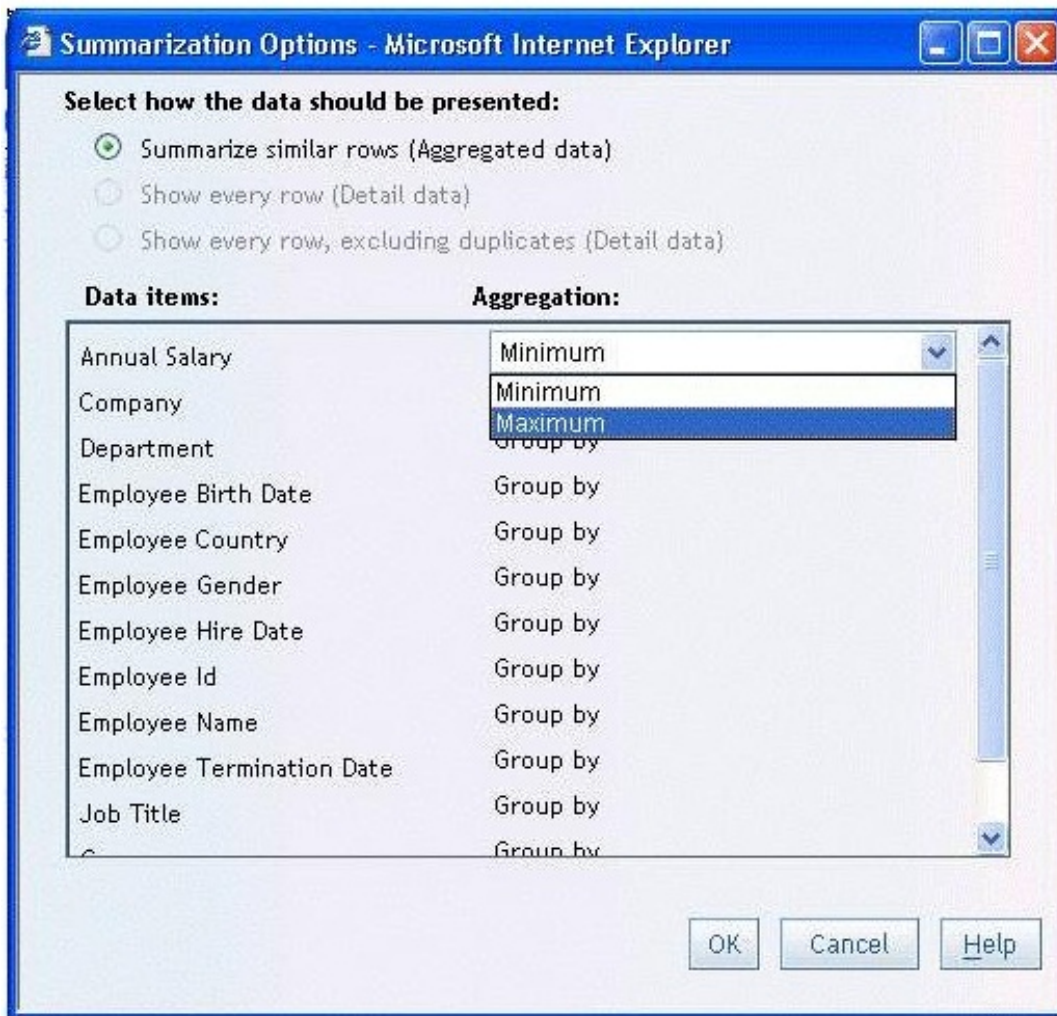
Summarization Options - Microsoft Internet Explorer

Select how the data should be presented:

Summarize similar rows (Aggregated data)

Show every row (Detail data)

Show every row, excluding duplicates (Detail data)

| Data items: | Aggregation: |
|---|---|
| Annual Salary | Minimum |
| Company | Minimum |
| Department | Maximum |
| Employee Birth Date | Group by |
| Employee Country | Group by |
| Employee Gender | Group by |
| Employee Hire Date | Group by |
| Employee Id | Group by |
| Employee Name | Group by |
| Employee Termination Date | Group by |
| Job Title | Group by |
| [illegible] | Group by |

OK Cancel Help